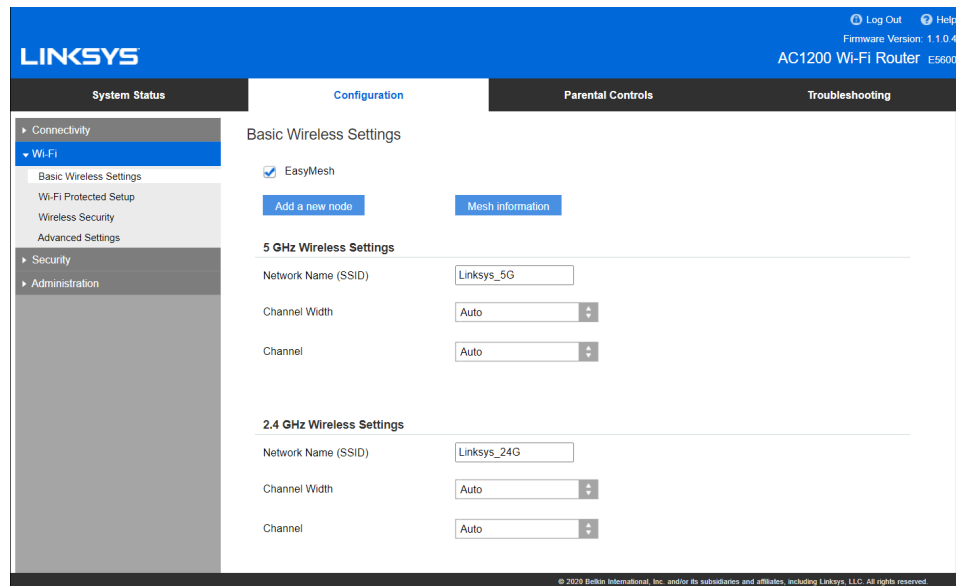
Log Out Help
Firmware Version: 1.1.0.4
LINKSYS
AC1200 Wi-Fi Router E5600

System Status | Configuration | Parental Controls | Troubleshooting

Connectivity
Wi-Fi
Basic Wireless Settings
Wi-Fi Protected Setup
Wireless Security
Advanced Settings
Security
Administration

Basic Wireless Settings

EasyMesh

Add a new node
Mesh information

5 GHz Wireless Settings

Network Name (SSID) Linksys_5G

Channel Width Auto

Channel Auto

2.4 GHz Wireless Settings

Network Name (SSID) Linksys_24G

Channel Width Auto

Channel Auto

© 2020 Belkin International, Inc. and/or its subsidiaries and affiliates, including Linksys, LLC. All rights reserved.